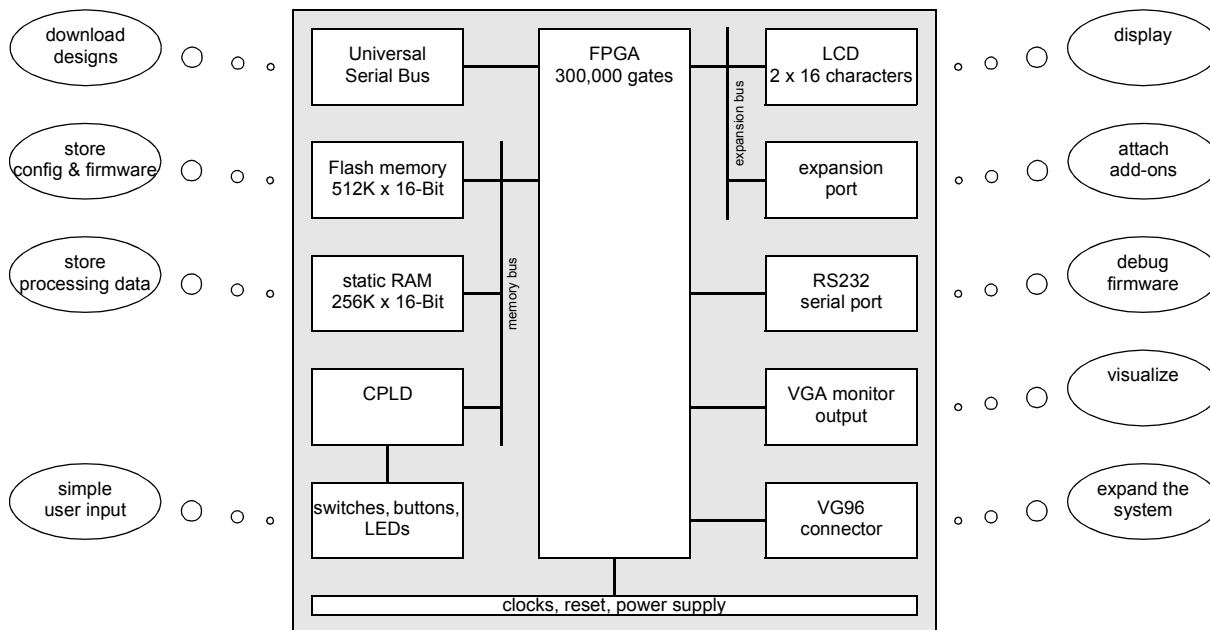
download designs

store config & firmware

store processing data

simple user input

Universal Serial Bus

Flash memory 512K x 16-Bit

static RAM 256K x 16-Bit

CPLD

switches, buttons, LEDs

memory bus

FPGA 300,000 gates

expansion bus

LCD 2 x 16 characters

expansion port

RS232 serial port

VGA monitor output

VG96 connector

clocks, reset, power supply

display

attach add-ons

debug firmware

visualize

expand the system